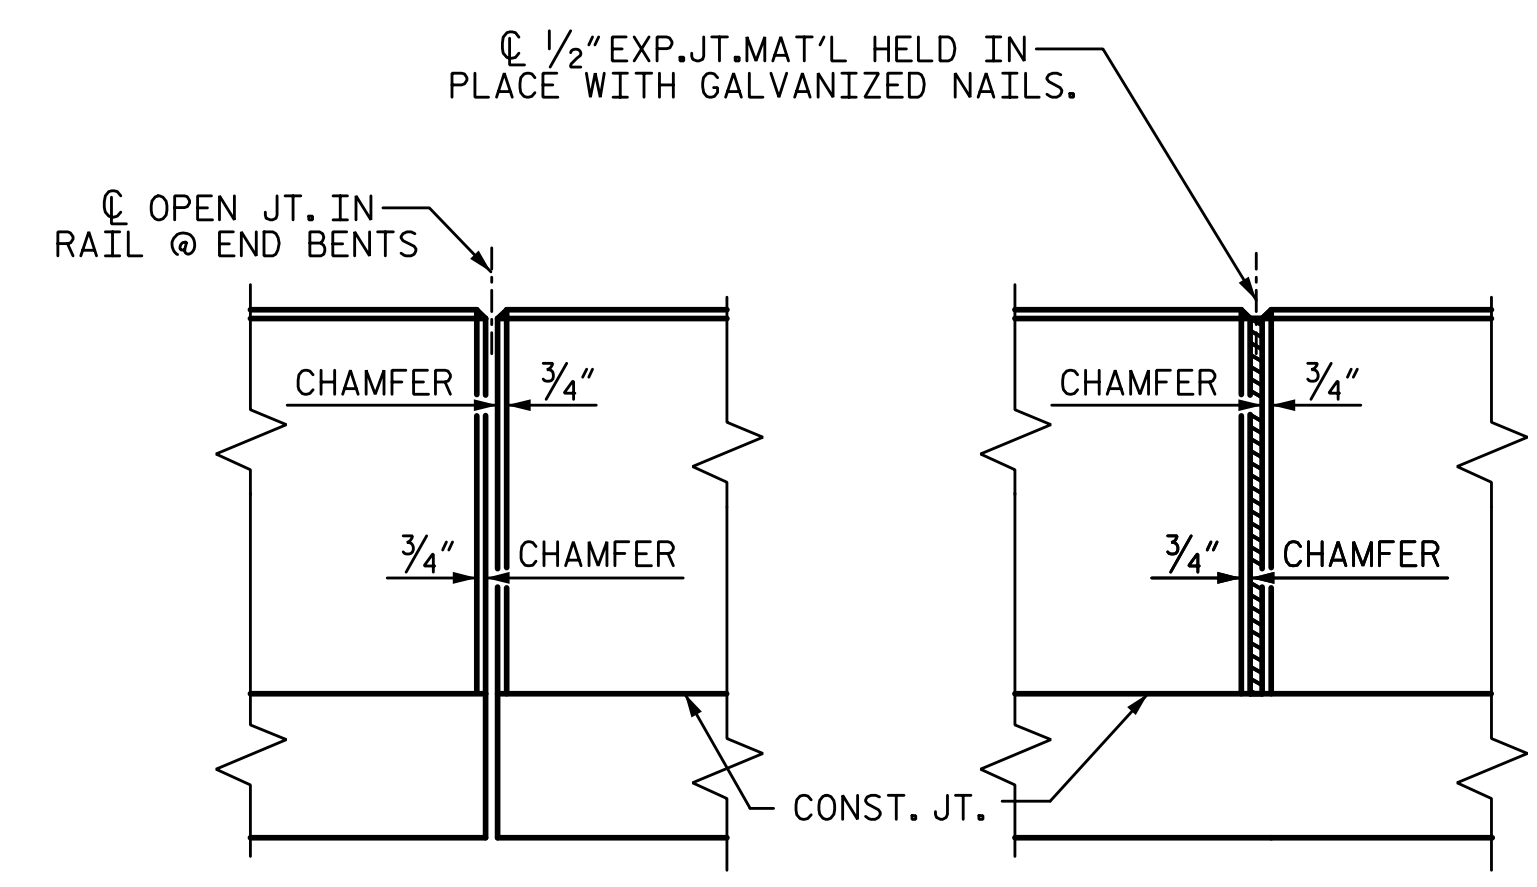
℄ $\frac{1}{2}$" EXP. JT. MAT'L HELD IN PLACE WITH GALVANIZED NAILS.

℄ OPEN JT. IN RAIL @ END BENTS

CHAMFER

$\frac{3}{4}$"

$\frac{3}{4}$"

CHAMFER

CHAMFER

$\frac{3}{4}$"

$\frac{3}{4}$"

CHAMFER

CONST. JT.